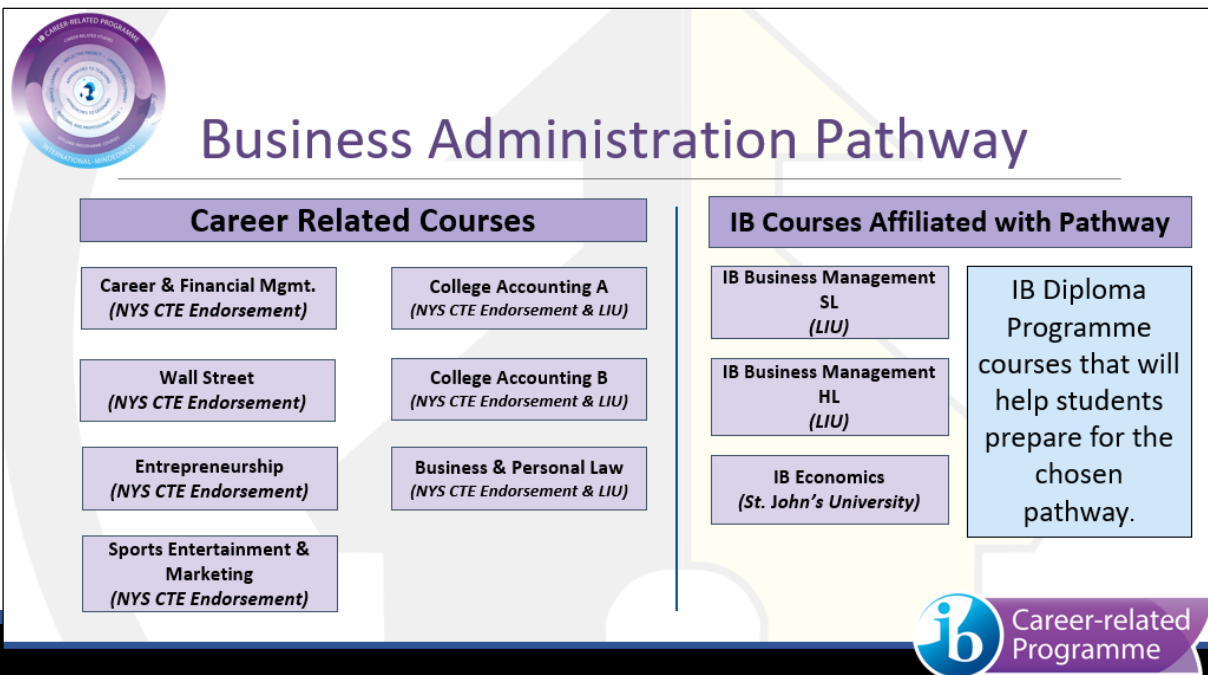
IB CAREER-RELATED PROGRAMME
INTERNATIONAL-MINDEDNESS

Business Administration Pathway

Career Related Courses

Career & Financial Mgmt.
(NYS CTE Endorsement)

College Accounting A
(NYS CTE Endorsement & LIU)

Wall Street
(NYS CTE Endorsement)

College Accounting B
(NYS CTE Endorsement & LIU)

Entrepreneurship
(NYS CTE Endorsement)

Business & Personal Law
(NYS CTE Endorsement & LIU)

Sports Entertainment & Marketing
(NYS CTE Endorsement)

IB Courses Affiliated with Pathway

IB Business Management SL
(LIU)

IB Business Management HL
(LIU)

IB Economics
(St. John's University)

IB Diploma Programme courses that will help students prepare for the chosen pathway.

ib Career-related Programme